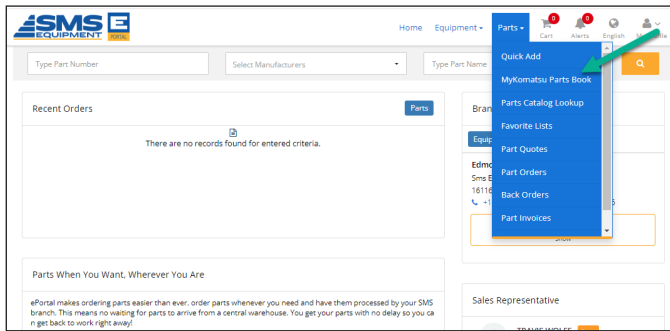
SMS EQUIPMENT E PORTAL

Home Equipment ▾ Parts ▾ 0 Cart 0 Alerts English My Profile

Type Part Number Select Manufacturers Type Part Name

Quick Add
MyKomatsu Parts Book
Parts Catalog Lookup
Favorite Lists
Part Quotes
Part Orders
Back Orders
Part Invoices

Recent Orders Parts

There are no records found for entered criteria.

Bran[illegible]

Equip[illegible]

Edmo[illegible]
Sms E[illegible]
1611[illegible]
+1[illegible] 5

Show

Parts When You Want, Wherever You Are

ePortal makes ordering parts easier than ever. order parts whenever you need and have them processed by your SMS branch. This means no waiting for parts to arrive from a central warehouse. You get your parts with no delay so you can get back to work right away!

Sales Representative

TRAVIS WOLFE